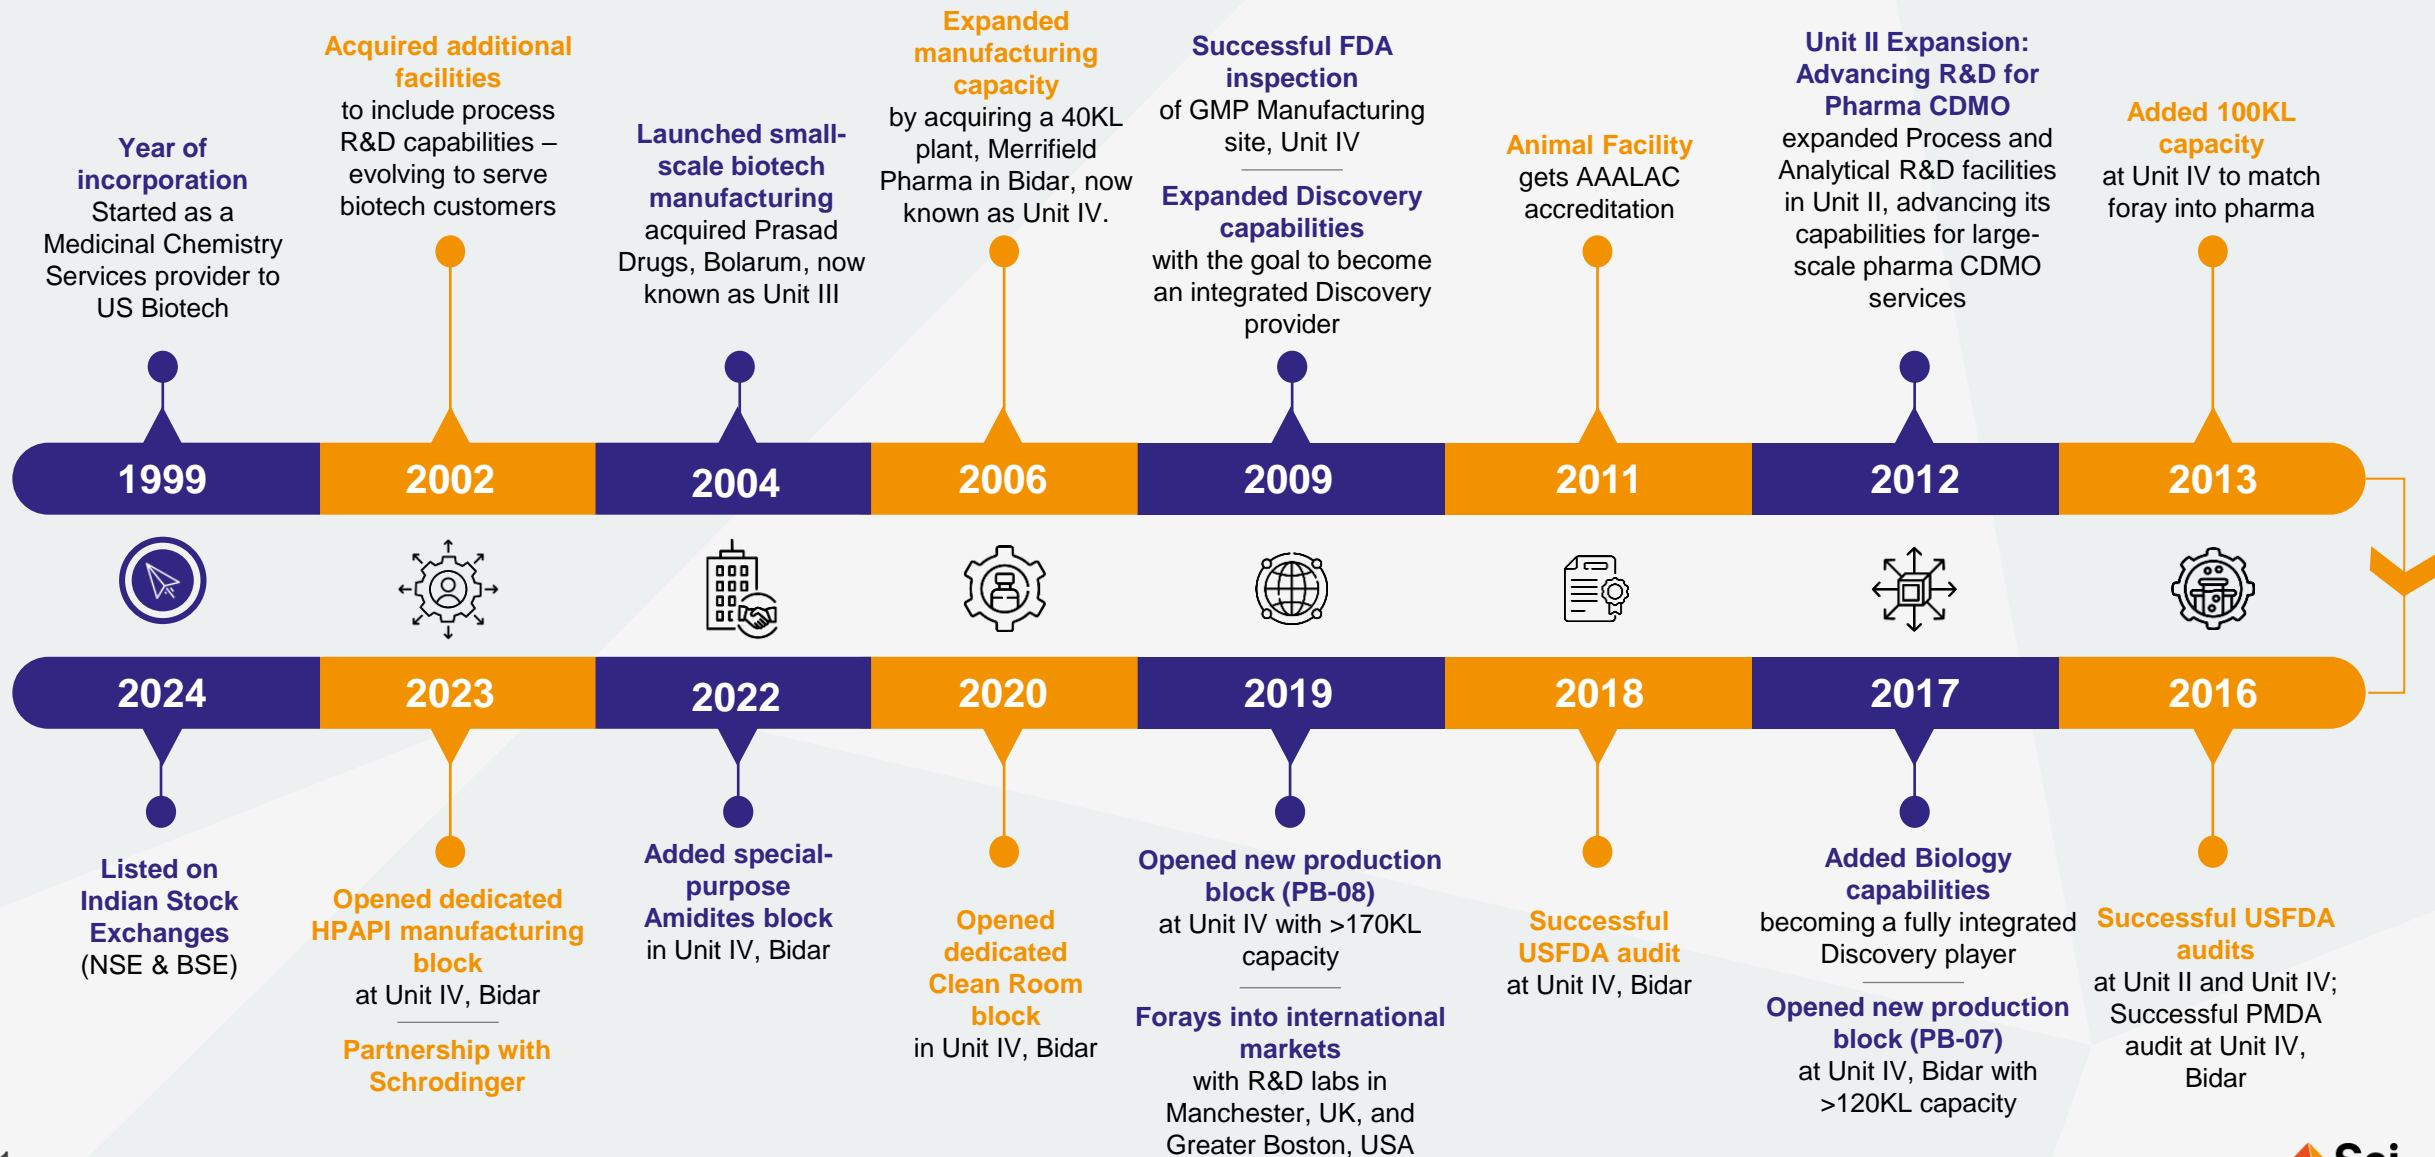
Year of incorporation
Started as a Medicinal Chemistry Services provider to US Biotech

Acquired additional facilities
to include process R&D capabilities – evolving to serve biotech customers

Launched small-scale biotech manufacturing
acquired Prasad Drugs, Bolarum, now known as Unit III

Expanded manufacturing capacity
by acquiring a 40KL plant, Merrifield Pharma in Bidar, now known as Unit IV.

Successful FDA inspection
of GMP Manufacturing site, Unit IV

Expanded Discovery capabilities
with the goal to become an integrated Discovery provider

Animal Facility
gets AAALAC accreditation

Unit II Expansion: Advancing R&D for Pharma CDMO
expanded Process and Analytical R&D facilities in Unit II, advancing its capabilities for large-scale pharma CDMO services

Added 100KL capacity
at Unit IV to match foray into pharma

1999 | 2002 | 2004 | 2006 | 2009 | 2011 | 2012 | 2013

2024 | 2023 | 2022 | 2020 | 2019 | 2018 | 2017 | 2016

Listed on Indian Stock Exchanges
(NSE & BSE)

Opened dedicated HPAPI manufacturing block
at Unit IV, Bidar

Partnership with Schrodinger

Added special-purpose Amidites block
in Unit IV, Bidar

Opened dedicated Clean Room block
in Unit IV, Bidar

Opened new production block (PB-08)
at Unit IV with >170KL capacity

Forays into international markets
with R&D labs in Manchester, UK, and Greater Boston, USA

Successful USFDA audit
at Unit IV, Bidar

Added Biology capabilities
becoming a fully integrated Discovery player

Opened new production block (PB-07)
at Unit IV, Bidar with >120KL capacity

Successful USFDA audits
at Unit II and Unit IV; Successful PMDA audit at Unit IV, Bidar

Sai